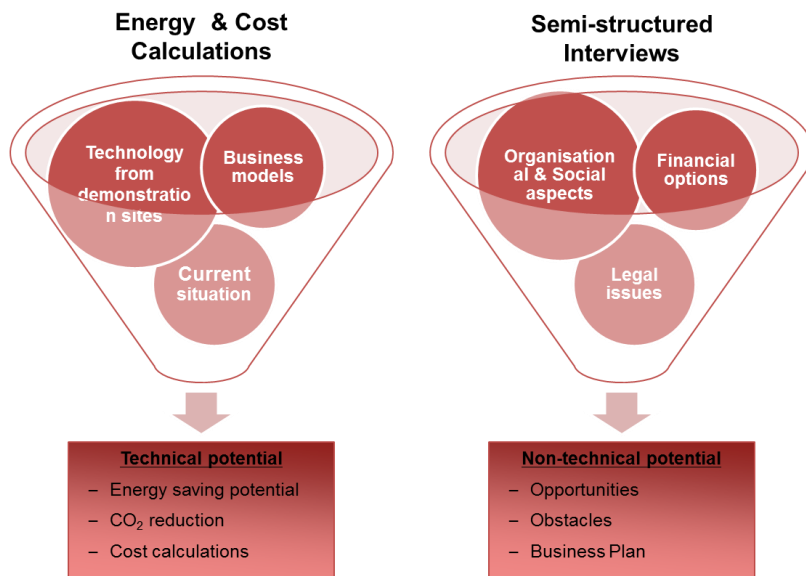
Energy & Cost Calculations

Technology from demonstration sites

Business models

Current situation

Technical potential

– Energy saving potential
– $CO_2$ reduction
– Cost calculations

Semi-structured Interviews

Organisational & Social aspects

Financial options

Legal issues

Non-technical potential

– Opportunities
– Obstacles
– Business Plan